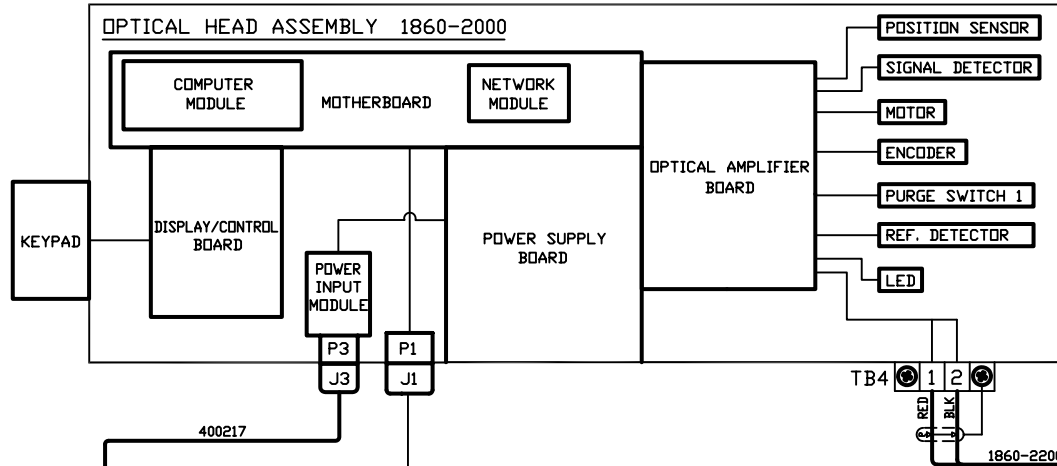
OPTICAL HEAD ASSEMBLY 1860-2000

COMPUTER MODULE

MOTHERBOARD

NETWORK MODULE

OPTICAL AMPLIFIER BOARD

POSITION SENSOR

SIGNAL DETECTOR

MOTOR

ENCODER

PURGE SWITCH 1

REF. DETECTOR

LED

KEYPAD

DISPLAY/CONTROL BOARD

POWER INPUT MODULE

POWER SUPPLY BOARD

P3

J3

P1

J1

400217

TB4

1

2

RED

BLK

1860-220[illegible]